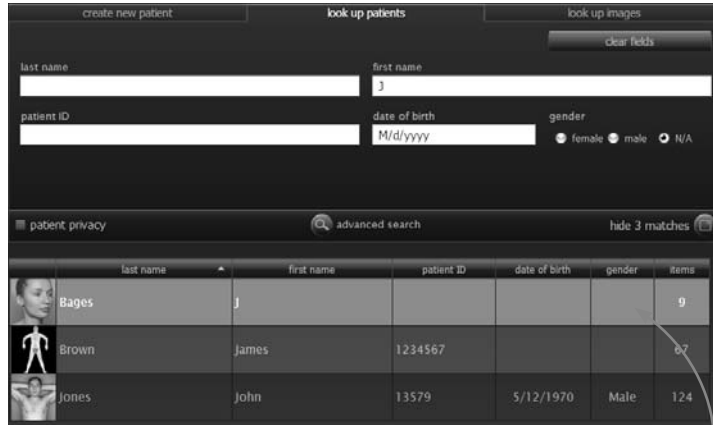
create new patient | look up patients | look up images

clear fields

last name

first name
J

patient ID

date of birth
M/d/yyyy

gender
female male N/A

patient privacy

advanced search

hide 3 matches

| | last name | first name | patient ID | date of birth | gender | items |
|---|---|---|---|---|---|---|
| | Bages | J | | | | 9 |
| | Brown | James | 1234567 | | | 67 |
| | Jones | John | 13579 | 5/12/1970 | Male | 124 |